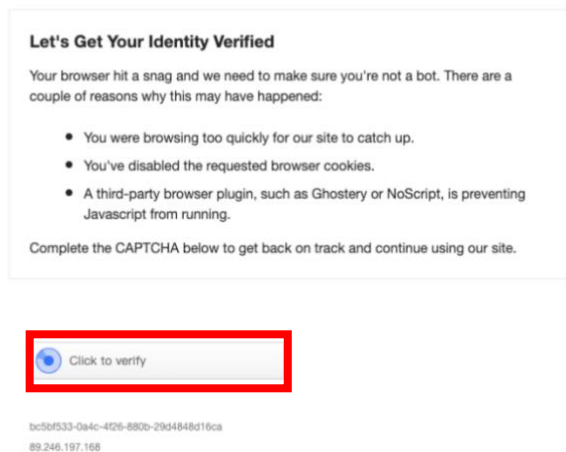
Let's Get Your Identity Verified

Your browser hit a snag and we need to make sure you're not a bot. There are a couple of reasons why this may have happened:

- You were browsing too quickly for our site to catch up.
- You've disabled the requested browser cookies.
- A third-party browser plugin, such as Ghostery or NoScript, is preventing Javascript from running.

Complete the CAPTCHA below to get back on track and continue using our site.

Click to verify

bc5bf533-0a4c-4f26-880b-29d4848d16ca
89.246.197.168